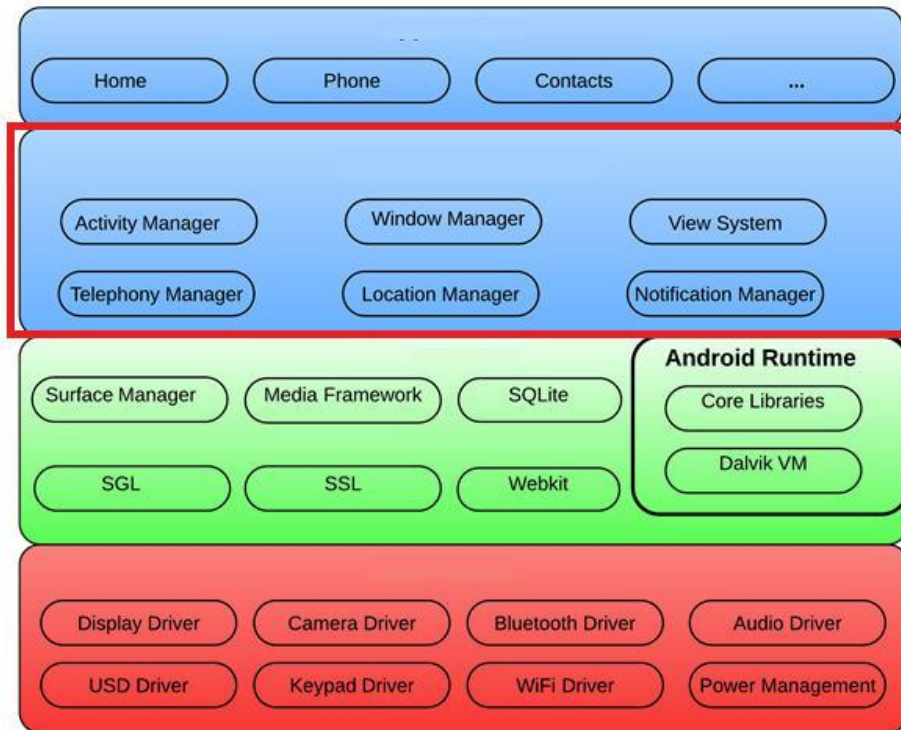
Home
Phone
Contacts
...

Activity Manager
Window Manager
View System
Telephony Manager
Location Manager
Notification Manager

Surface Manager
Media Framework
SQLite
SGL
SSL
Webkit

Android Runtime
Core Libraries
Dalvik VM

Display Driver
Camera Driver
Bluetooth Driver
Audio Driver
USD Driver
Keypad Driver
WiFi Driver
Power Management